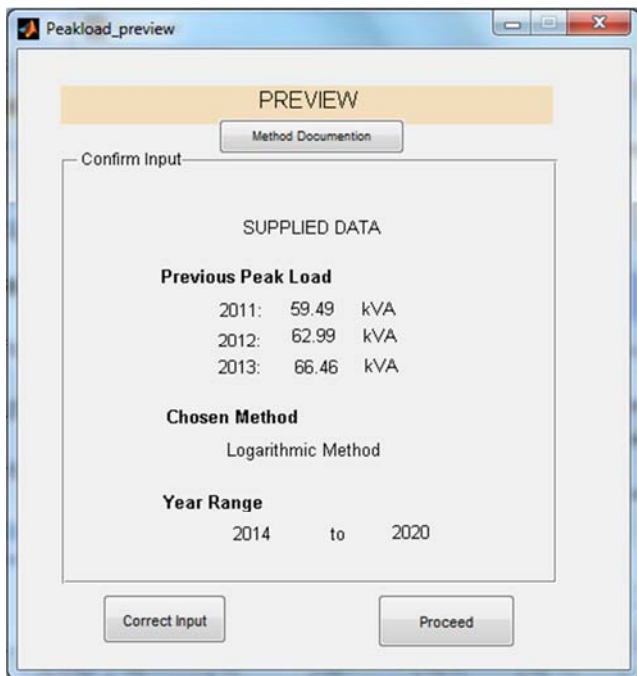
Peakload_preview

PREVIEW

Method Documention

Confirm Input

SUPPLIED DATA

Previous Peak Load

2011: 59.49 kVA

2012: 62.99 kVA

2013: 66.46 kVA

Chosen Method

Logarithmic Method

Year Range

2014 to 2020

Correct Input

Proceed